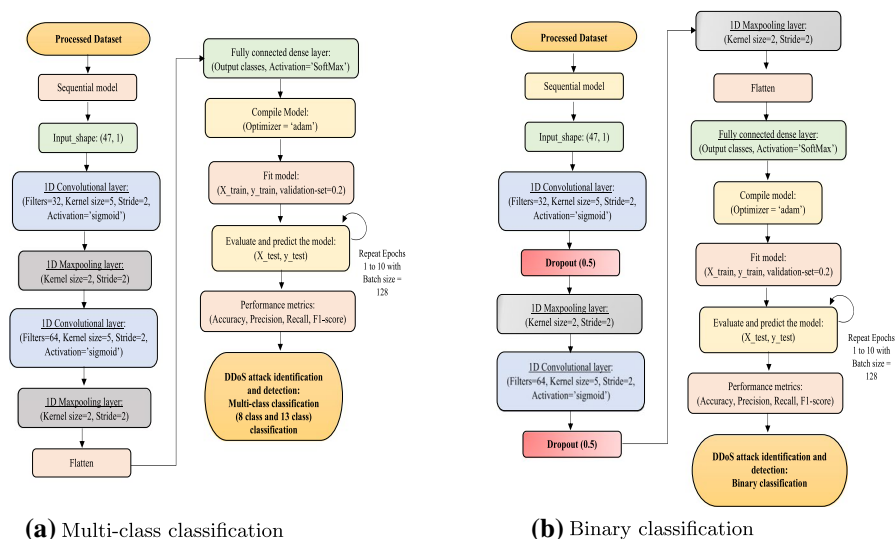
Processed Dataset

Sequential model

Input_shape: (47, 1)

1D Convolutional layer:
(Filters=32, Kernel size=5, Stride=2, Activation='sigmoid')

1D Maxpooling layer:
(Kernel size=2, Stride=2)

1D Convolutional layer:
(Filters=64, Kernel size=5, Stride=2, Activation='sigmoid')

1D Maxpooling layer:
(Kernel size=2, Stride=2)

Flatten

Fully connected dense layer:
(Output classes, Activation='SoftMax')

Compile Model:
(Optimizer = 'adam')

Fit model:
(X_train, y_train, validation-set=0.2)

Evaluate and predict the model:
(X_test, y_test)

Repeat Epochs 1 to 10 with Batch size = 128

Performance metrics:
(Accuracy, Precision, Recall, F1-score)

DDoS attack identification and detection:
Multi-class classification
(8 class and 13 class)
classification

(a) Multi-class classification

Processed Dataset

Sequential model

Input_shape: (47, 1)

1D Convolutional layer:
(Filters=32, Kernel size=5, Stride=2, Activation='sigmoid')

Dropout (0.5)

1D Maxpooling layer:
(Kernel size=2, Stride=2)

1D Convolutional layer:
(Filters=64, Kernel size=5, Stride=2, Activation='sigmoid')

Dropout (0.5)

1D Maxpooling layer:
(Kernel size=2, Stride=2)

Flatten

Fully connected dense layer:
(Output classes, Activation='SoftMax')

Compile model:
(Optimizer = 'adam')

Fit model:
(X_train, y_train, validation-set=0.2)

Evaluate and predict the model:
(X_test, y_test)

Repeat Epochs 1 to 10 with Batch size = 128

Performance metrics:
(Accuracy, Precision, Recall, F1-score)

DDoS attack identification and detection:
Binary classification

(b) Binary classification